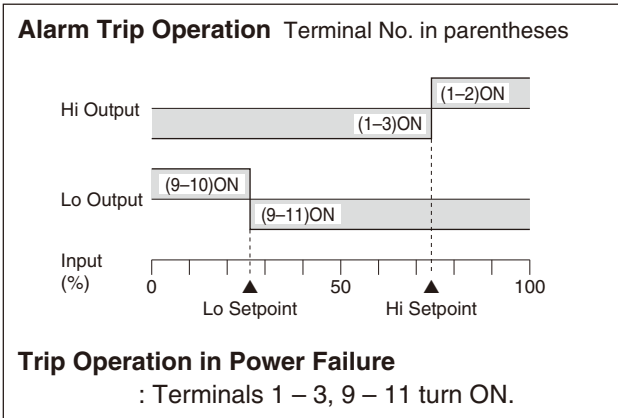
**Alarm Trip Operation** Terminal No. in parentheses

Hi Output
(1–2)ON
(1–3)ON

Lo Output
(9–10)ON
(9–11)ON

Input (%)
0
50
100
Lo Setpoint
Hi Setpoint

**Trip Operation in Power Failure**
: Terminals 1 – 3, 9 – 11 turn ON.